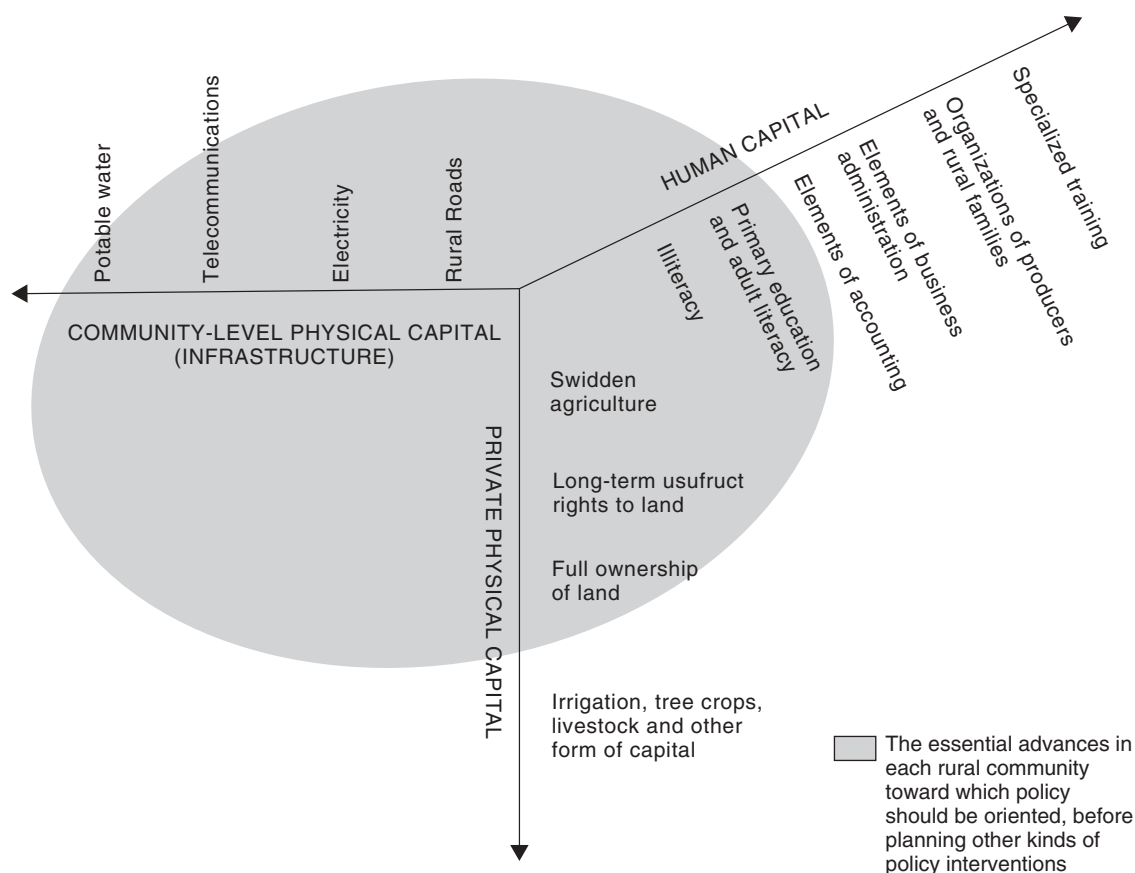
Potable water

Telecommunications

Electricity

Rural Roads

HUMAN CAPITAL

Illiteracy

Primary education and adult literacy

Elements of accounting

Elements of business administration

Organizations of producers and rural families

Specialized training

COMMUNITY-LEVEL PHYSICAL CAPITAL (INFRASTRUCTURE)

PRIVATE PHYSICAL CAPITAL

Swidden agriculture

Long-term usufruct rights to land

Full ownership of land

Irrigation, tree crops, livestock and other form of capital

The essential advances in each rural community toward which policy should be oriented, before planning other kinds of policy interventions